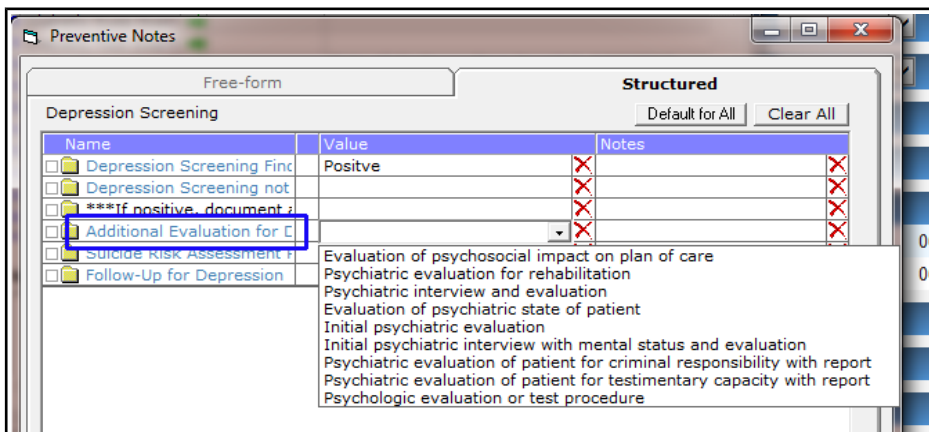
Preventive Notes

Free-form

Structured

Depression Screening

Default for All

Clear All

| Name | Value | Notes |
|---|---|---|
| Depression Screening Find | Positve | |
| Depression Screening not | | |
| ***If positive, document a | | |
| Additional Evaluation for D | | |
| Suicide Risk Assessment F | | |
| Follow-Up for Depression | | |

Evaluation of psychosocial impact on plan of care
Psychiatric evaluation for rehabilitation
Psychiatric interview and evaluation
Evaluation of psychiatric state of patient
Initial psychiatric evaluation
Initial psychiatric interview with mental status and evaluation
Psychiatric evaluation of patient for criminal responsibility with report
Psychiatric evaluation of patient for testimentary capacity with report
Psychologic evaluation or test procedure